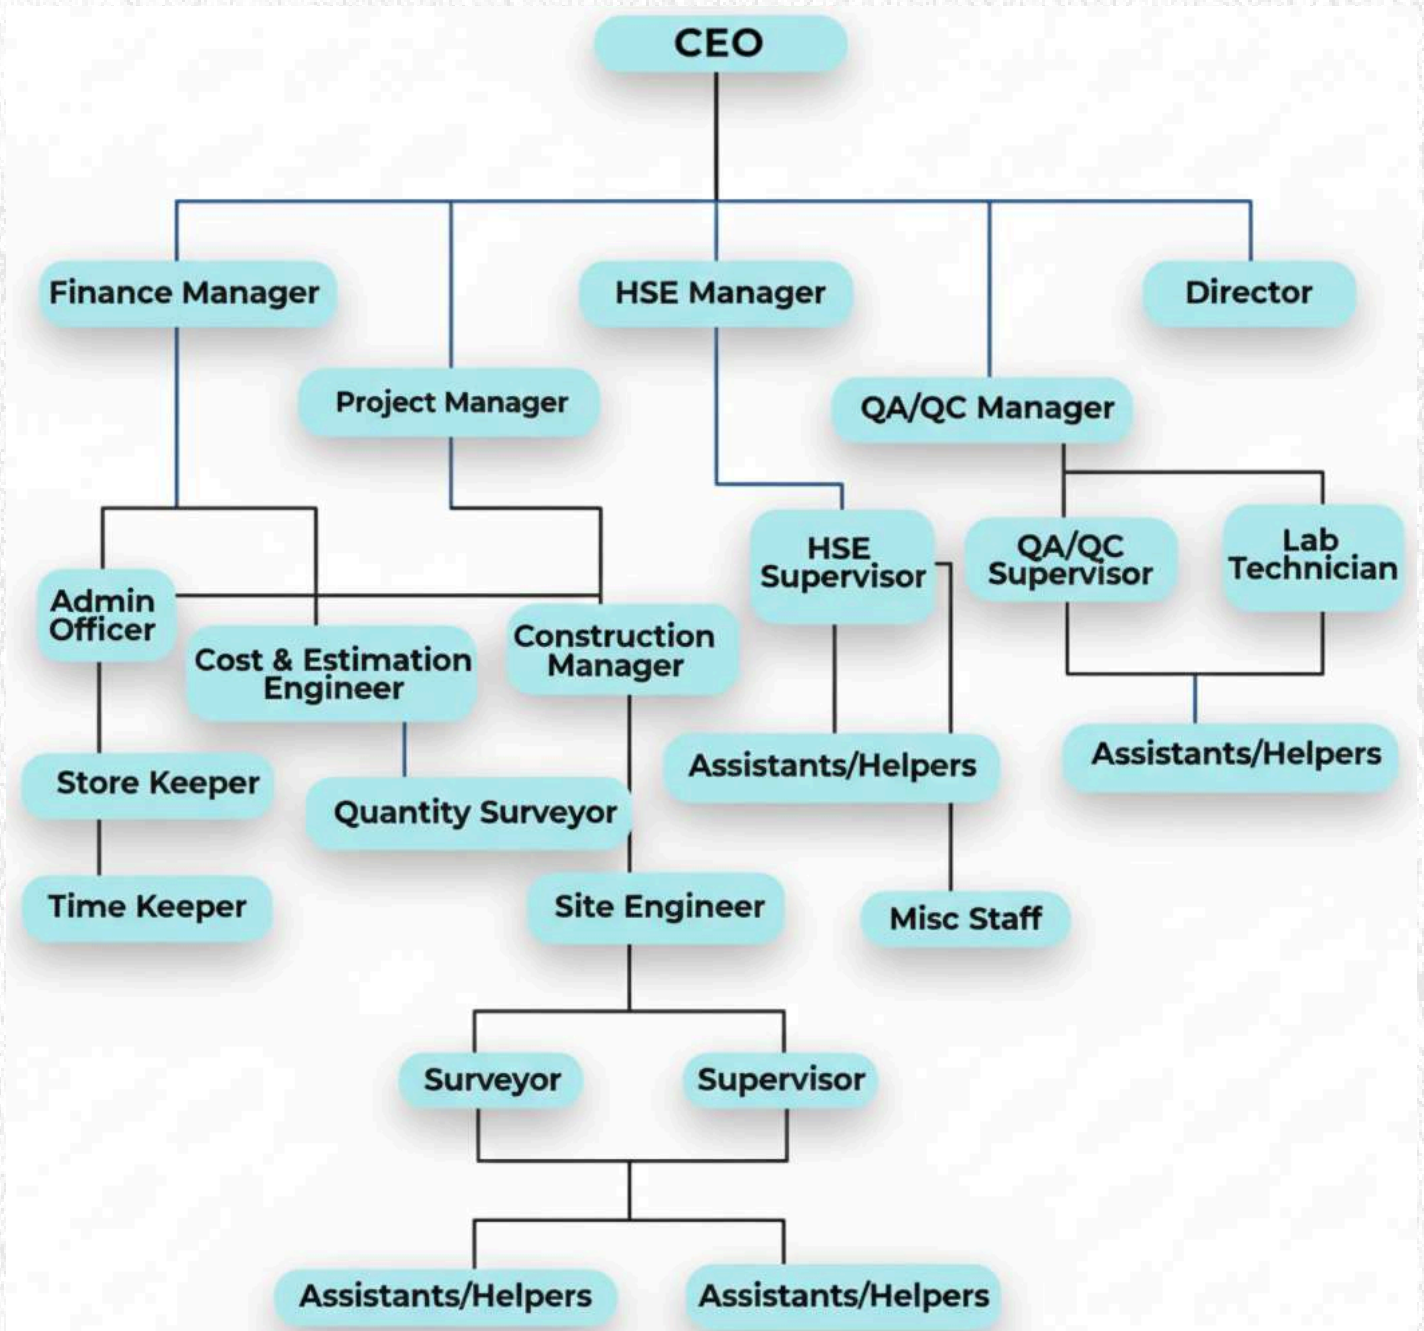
CEO

Finance Manager

HSE Manager

Director

Project Manager

QA/QC Manager

HSE Supervisor

QA/QC Supervisor

Lab Technician

Admin Officer

Cost & Estimation Engineer

Construction Manager

Assistants/Helpers

Assistants/Helpers

Store Keeper

Quantity Surveyor

Time Keeper

Site Engineer

Misc Staff

Surveyor

Supervisor

Assistants/Helpers

Assistants/Helpers